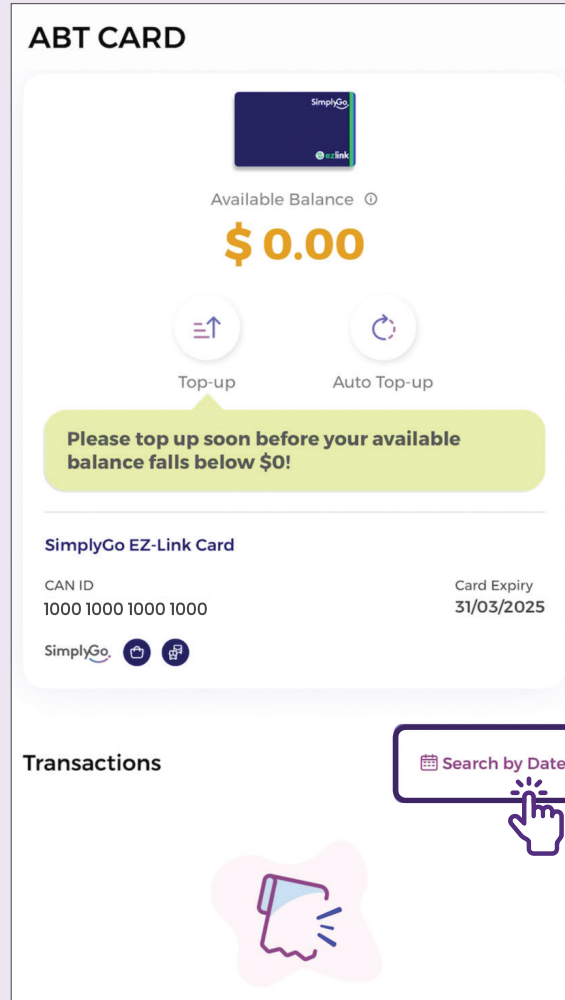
ABT CARD

SimplyGo

ezlink

Available Balance ⓘ

$ 0.00

Top-up

Auto Top-up

Please top up soon before your available balance falls below $0!

SimplyGo EZ-Link Card

CAN ID
1000 1000 1000 1000

Card Expiry
31/03/2025

SimplyGo

Transactions

Search by Date